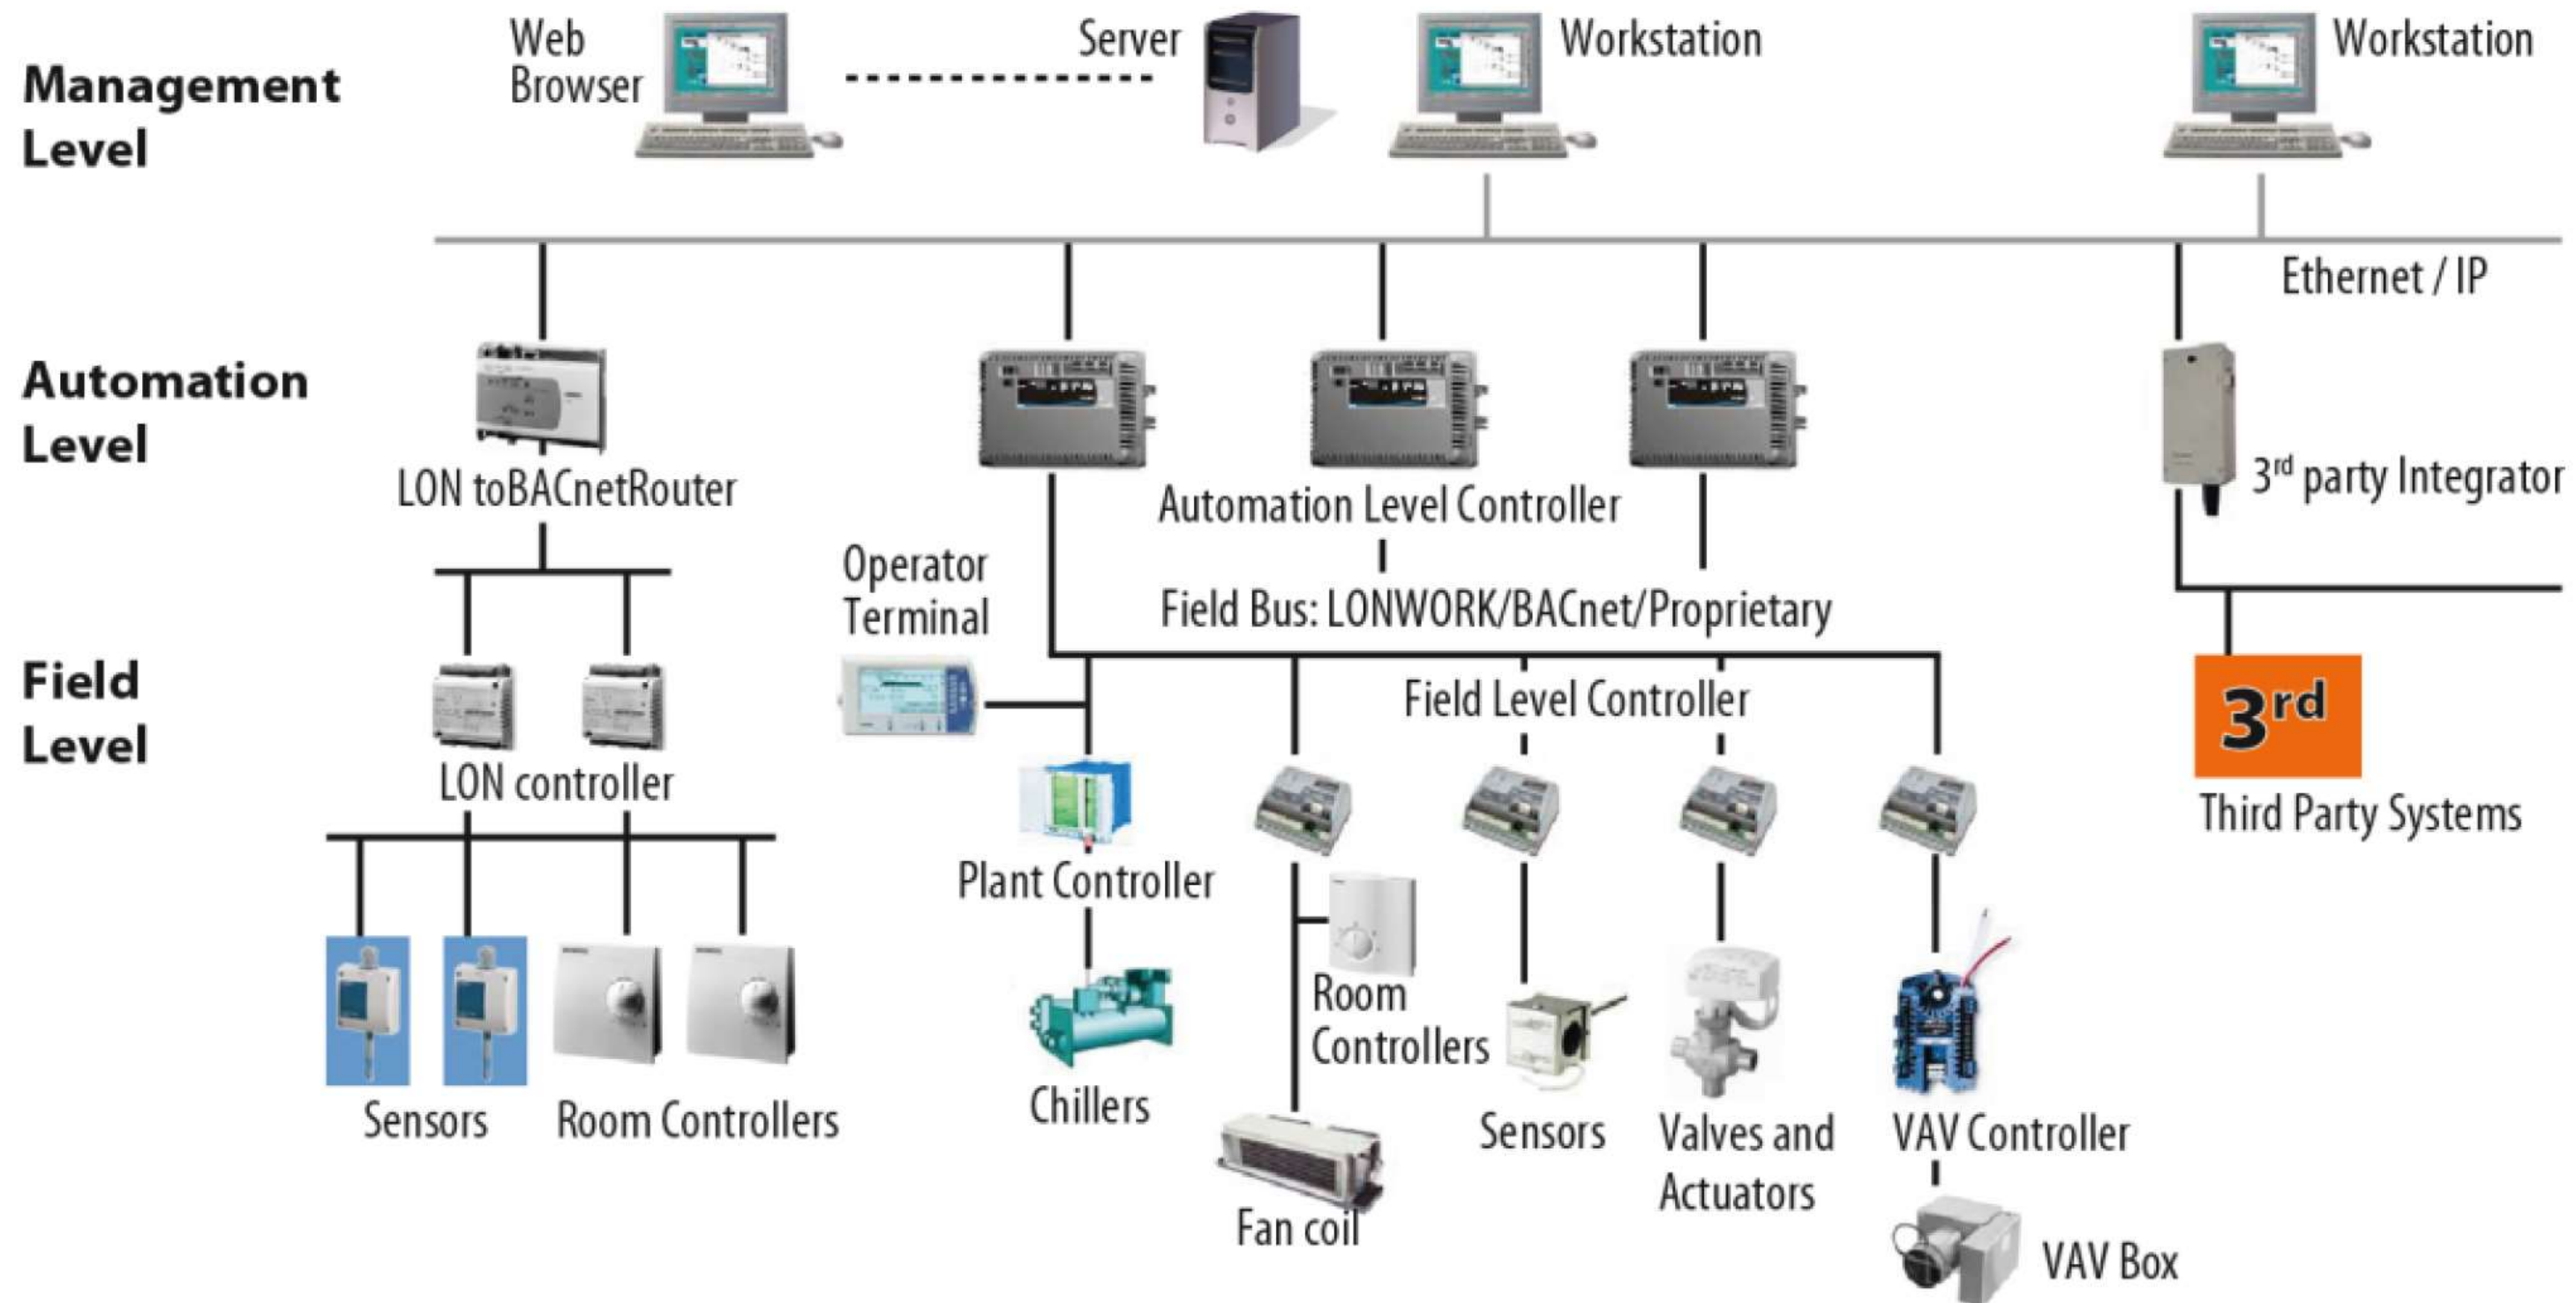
Management Level

Web Browser

Server

Workstation

Workstation

Ethernet / IP

Automation Level

LON toBACnetRouter

Automation Level Controller

3$^{rd}$ party Integrator

Operator Terminal

Field Bus: LONWORK/BACnet/Proprietary

Field Level

LON controller

Field Level Controller

3$^{rd}$

Third Party Systems

Plant Controller

Room Controllers

Chillers

Sensors

Room Controllers

Sensors

Valves and Actuators

VAV Controller

Fan coil

VAV Box